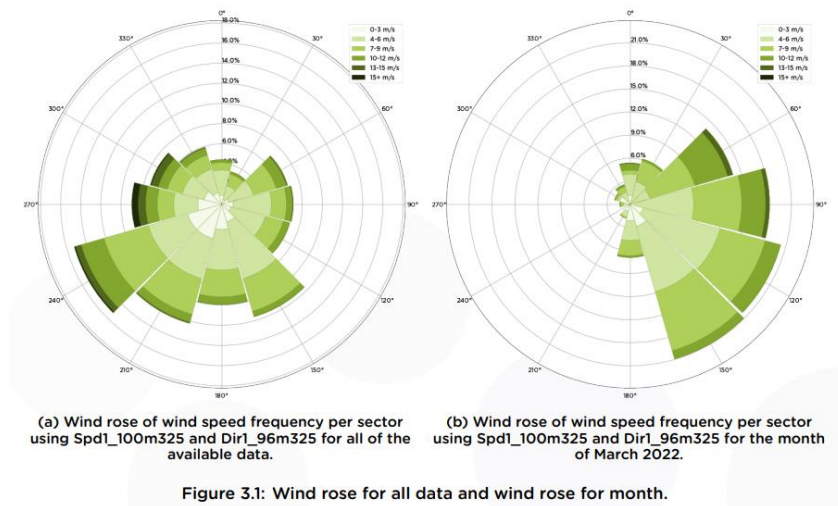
0°
18.0%
16.0%
14.0%
12.0%
10.0%
8.0%
6.0%
4.0%
330°
30°
300°
60°
270°
90°
240°
120°
210°
150°
180°

0-3 m/s
4-6 m/s
7-9 m/s
10-12 m/s
13-15 m/s
15+ m/s

0°
21.0%
18.0%
15.0%
12.0%
9.0%
6.0%
330°
30°
300°
60°
270°
90°
240°
120°
210°
150°
180°

0-3 m/s
4-6 m/s
7-9 m/s
10-12 m/s
13-15 m/s
15+ m/s

(a) Wind rose of wind speed frequency per sector using Spd1_100m325 and Dir1_96m325 for all of the available data.

(b) Wind rose of wind speed frequency per sector using Spd1_100m325 and Dir1_96m325 for the month of March 2022.

Figure 3.1: Wind rose for all data and wind rose for month.